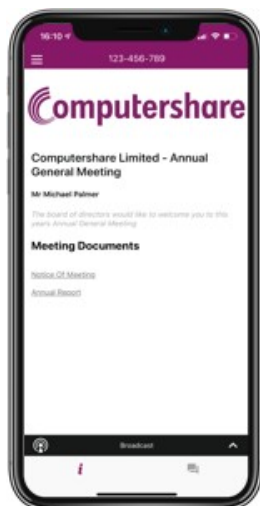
16:10

123-456-789

Computershare

Computershare Limited - Annual General Meeting

Mr Michael Palmer

The board of directors would like to welcome you to this years Annual General Meeting

Meeting Documents

Notice Of Meeting

Annual Report

Broadcast

i